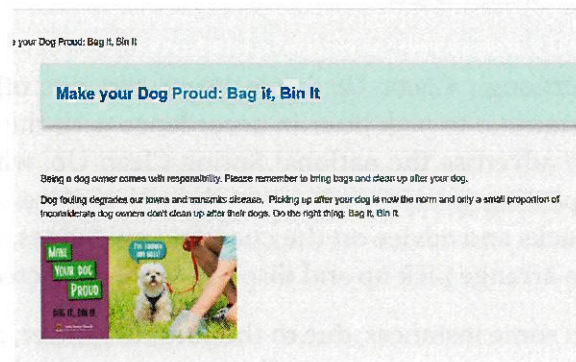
e your Dog Proud: Bag it, Bin It

Make your Dog Proud: Bag it, Bin It

Being a dog owner comes with responsibility. Please remember to bring bags and clean up after your dog.

Dog fouling degrades our towns and transmits disease. Picking up after your dog is now the norm and only a small proportion of inconsiderate dog owners don't clean up after their dogs. Do the right thing: Bag it, Bin it.

MAKE YOUR DOG PROUD

BAG IT, BIN IT

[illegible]